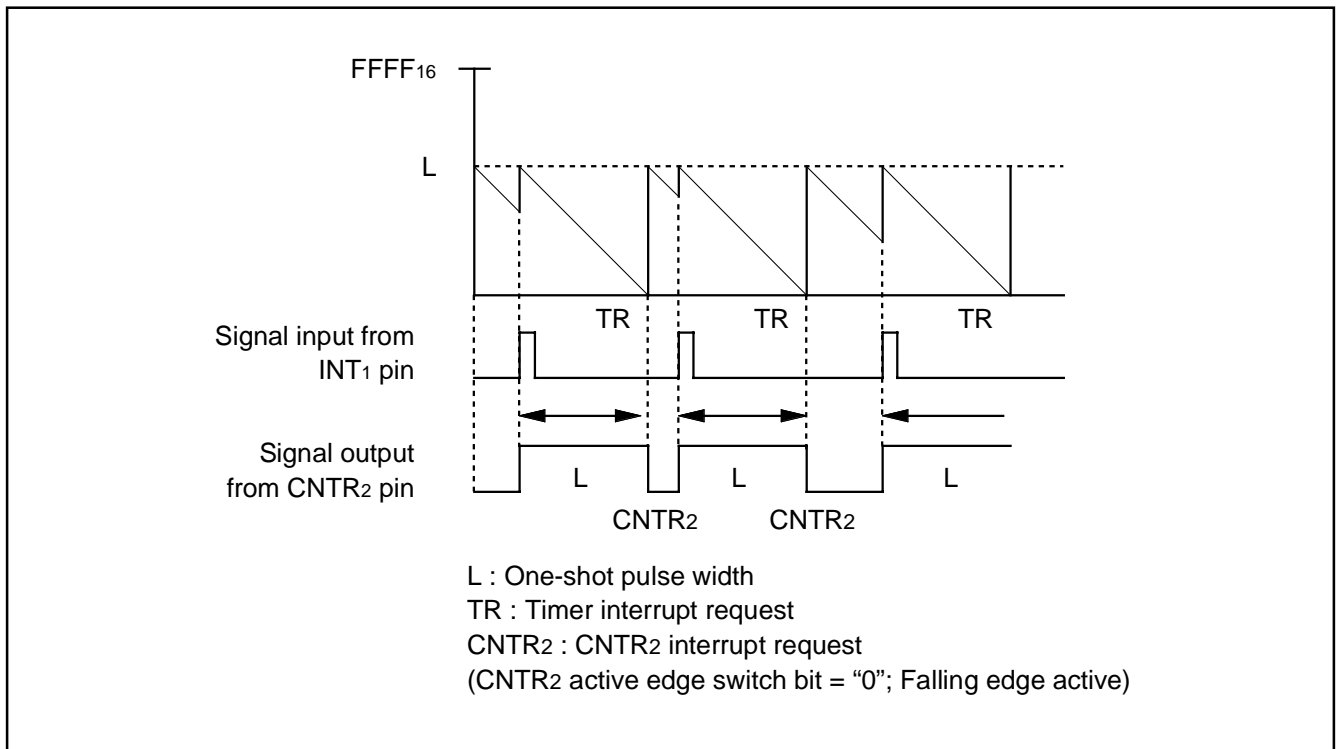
$FFFF_{16}$

L

TR TR TR

Signal input from $INT_1$ pin

Signal output from $CNTR_2$ pin

L L L

$CNTR_2$ $CNTR_2$

L : One-shot pulse width
TR : Timer interrupt request
$CNTR_2$ : $CNTR_2$ interrupt request
($CNTR_2$ active edge switch bit = “0”; Falling edge active)